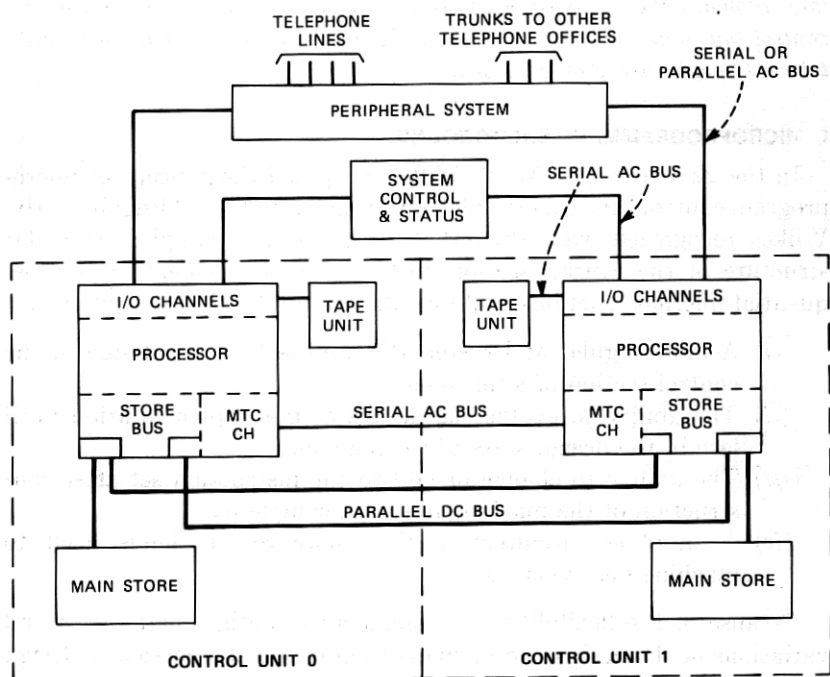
TELEPHONE LINES

TRUNKS TO OTHER TELEPHONE OFFICES

SERIAL OR PARALLEL AC BUS

PERIPHERAL SYSTEM

SYSTEM CONTROL & STATUS

SERIAL AC BUS

I/O CHANNELS

TAPE UNIT

PROCESSOR

STORE BUS

MTC CH

SERIAL AC BUS

TAPE UNIT

I/O CHANNELS

PROCESSOR

MTC CH

STORE BUS

PARALLEL DC BUS

MAIN STORE

MAIN STORE

CONTROL UNIT 0

CONTROL UNIT 1